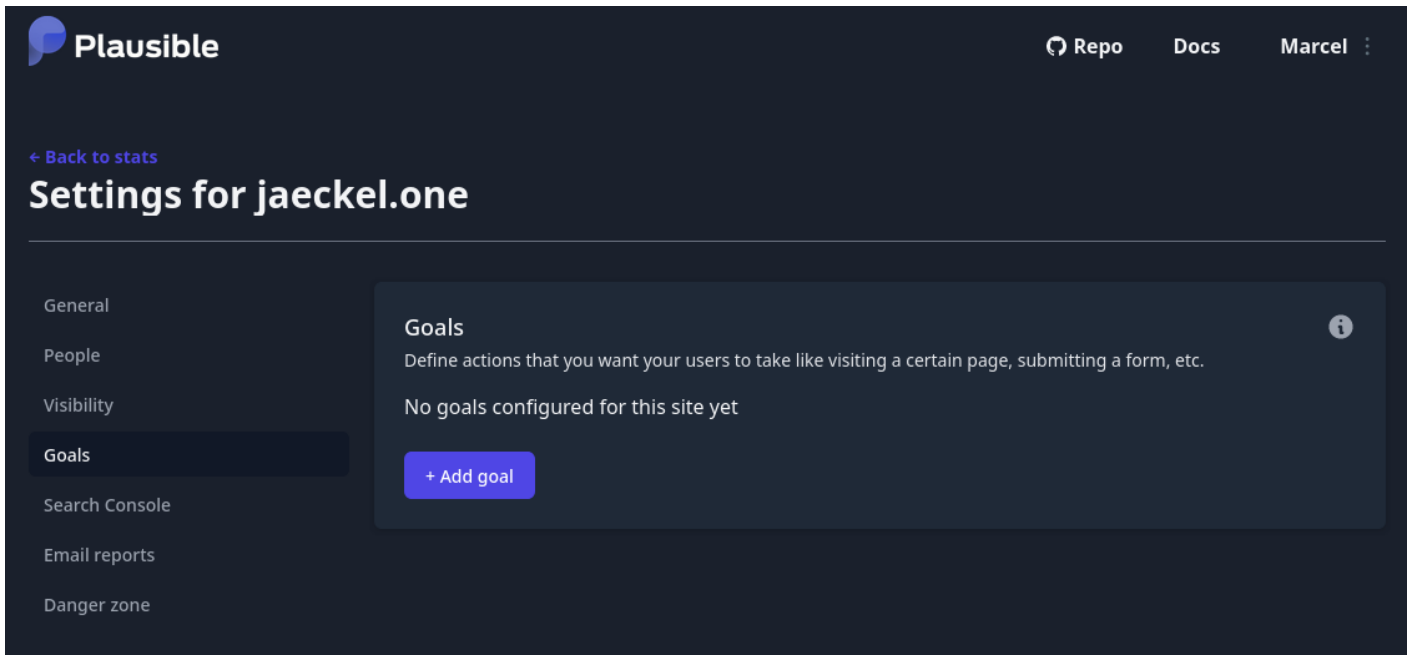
Plausible

Repo Docs Marcel

← Back to stats

Settings for jaeckel.one

General
People
Visibility
Goals
Search Console
Email reports
Danger zone

Goals

Define actions that you want your users to take like visiting a certain page, submitting a form, etc.

No goals configured for this site yet

+ Add goal